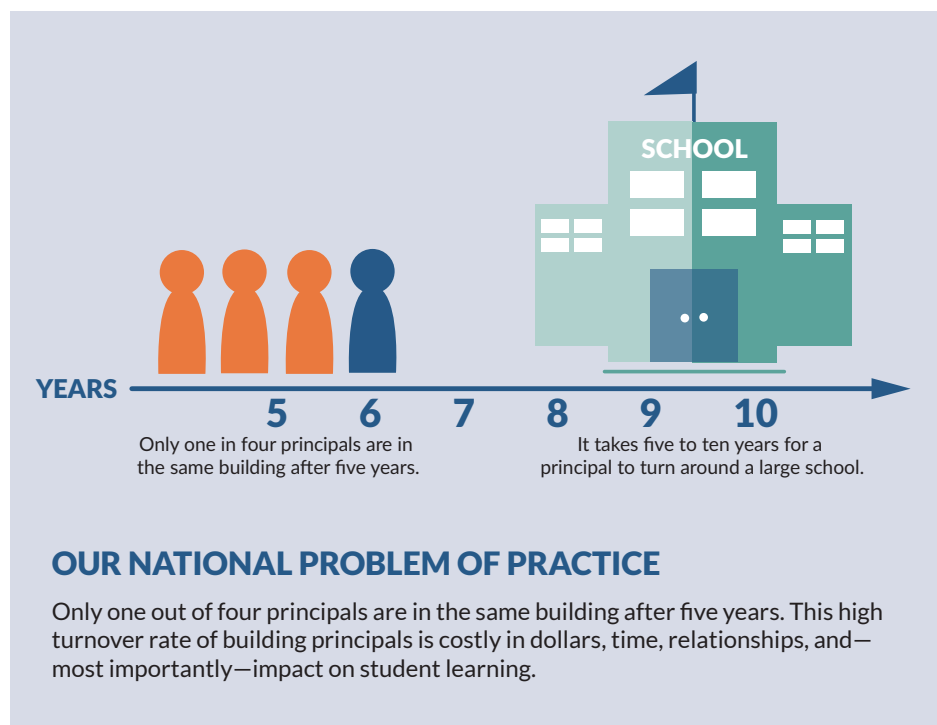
SCHOOL

YEARS

5 6 7 8 9 10

Only one in four principals are in the same building after five years.

It takes five to ten years for a principal to turn around a large school.

OUR NATIONAL PROBLEM OF PRACTICE

Only one out of four principals are in the same building after five years. This high turnover rate of building principals is costly in dollars, time, relationships, and—most importantly—impact on student learning.